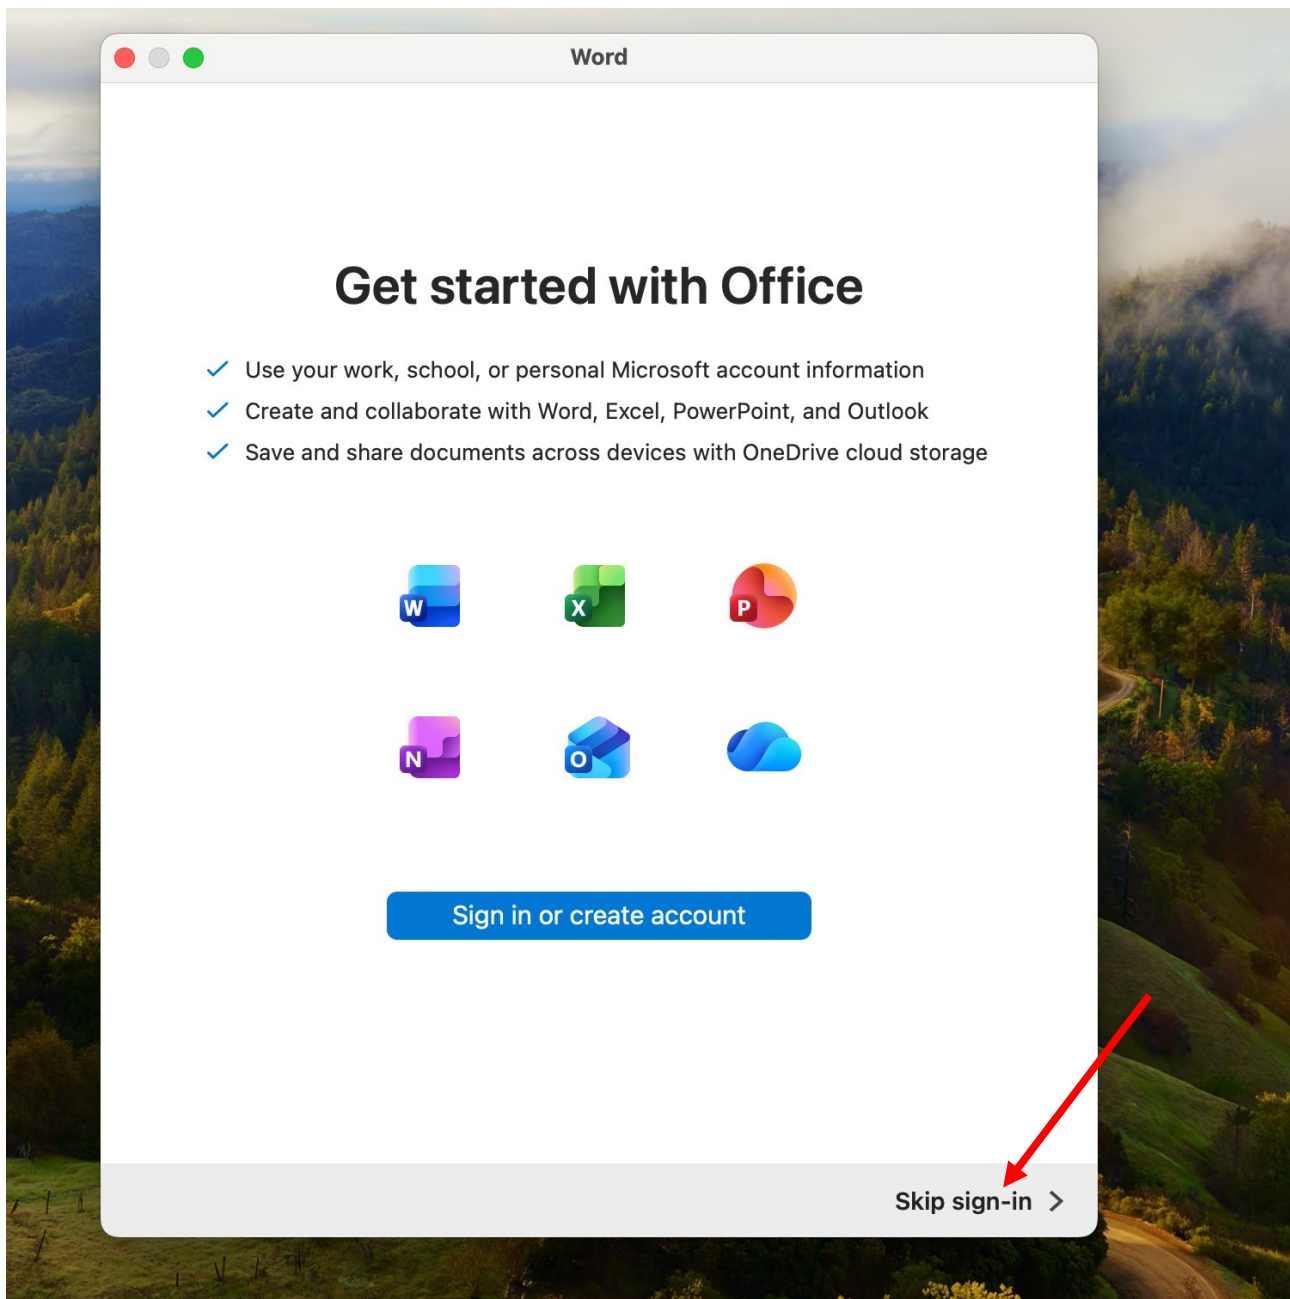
Word

Get started with Office

✓ Use your work, school, or personal Microsoft account information
✓ Create and collaborate with Word, Excel, PowerPoint, and Outlook
✓ Save and share documents across devices with OneDrive cloud storage

W X P
N O

Sign in or create account

Skip sign-in >